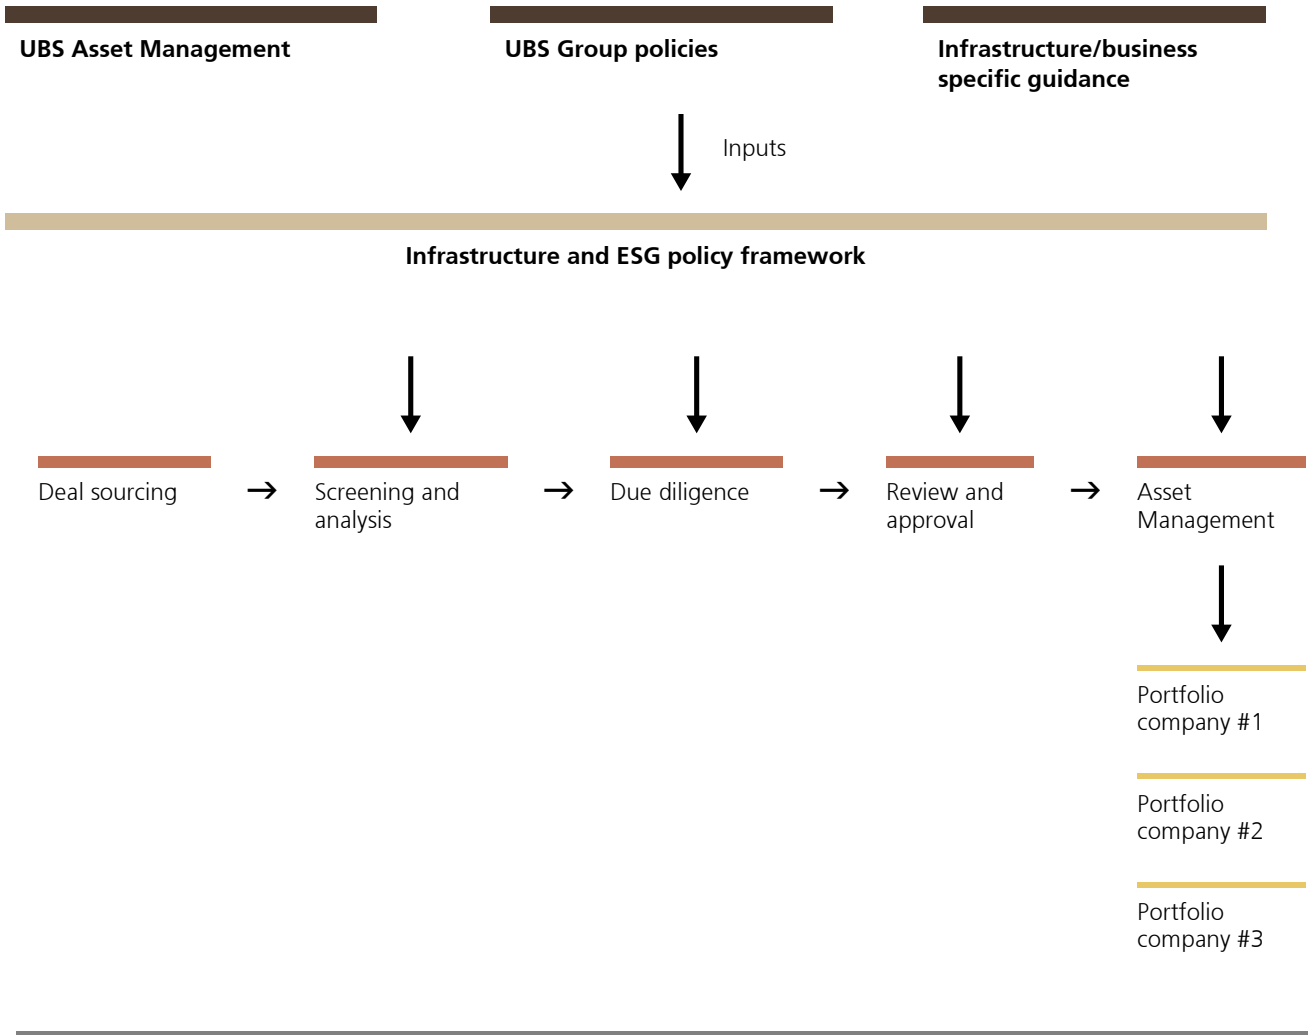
UBS Asset Management

UBS Group policies

Infrastructure/business specific guidance

Inputs

Infrastructure and ESG policy framework

Deal sourcing → Screening and analysis → Due diligence → Review and approval → Asset Management

Portfolio company #1

Portfolio company #2

Portfolio company #3